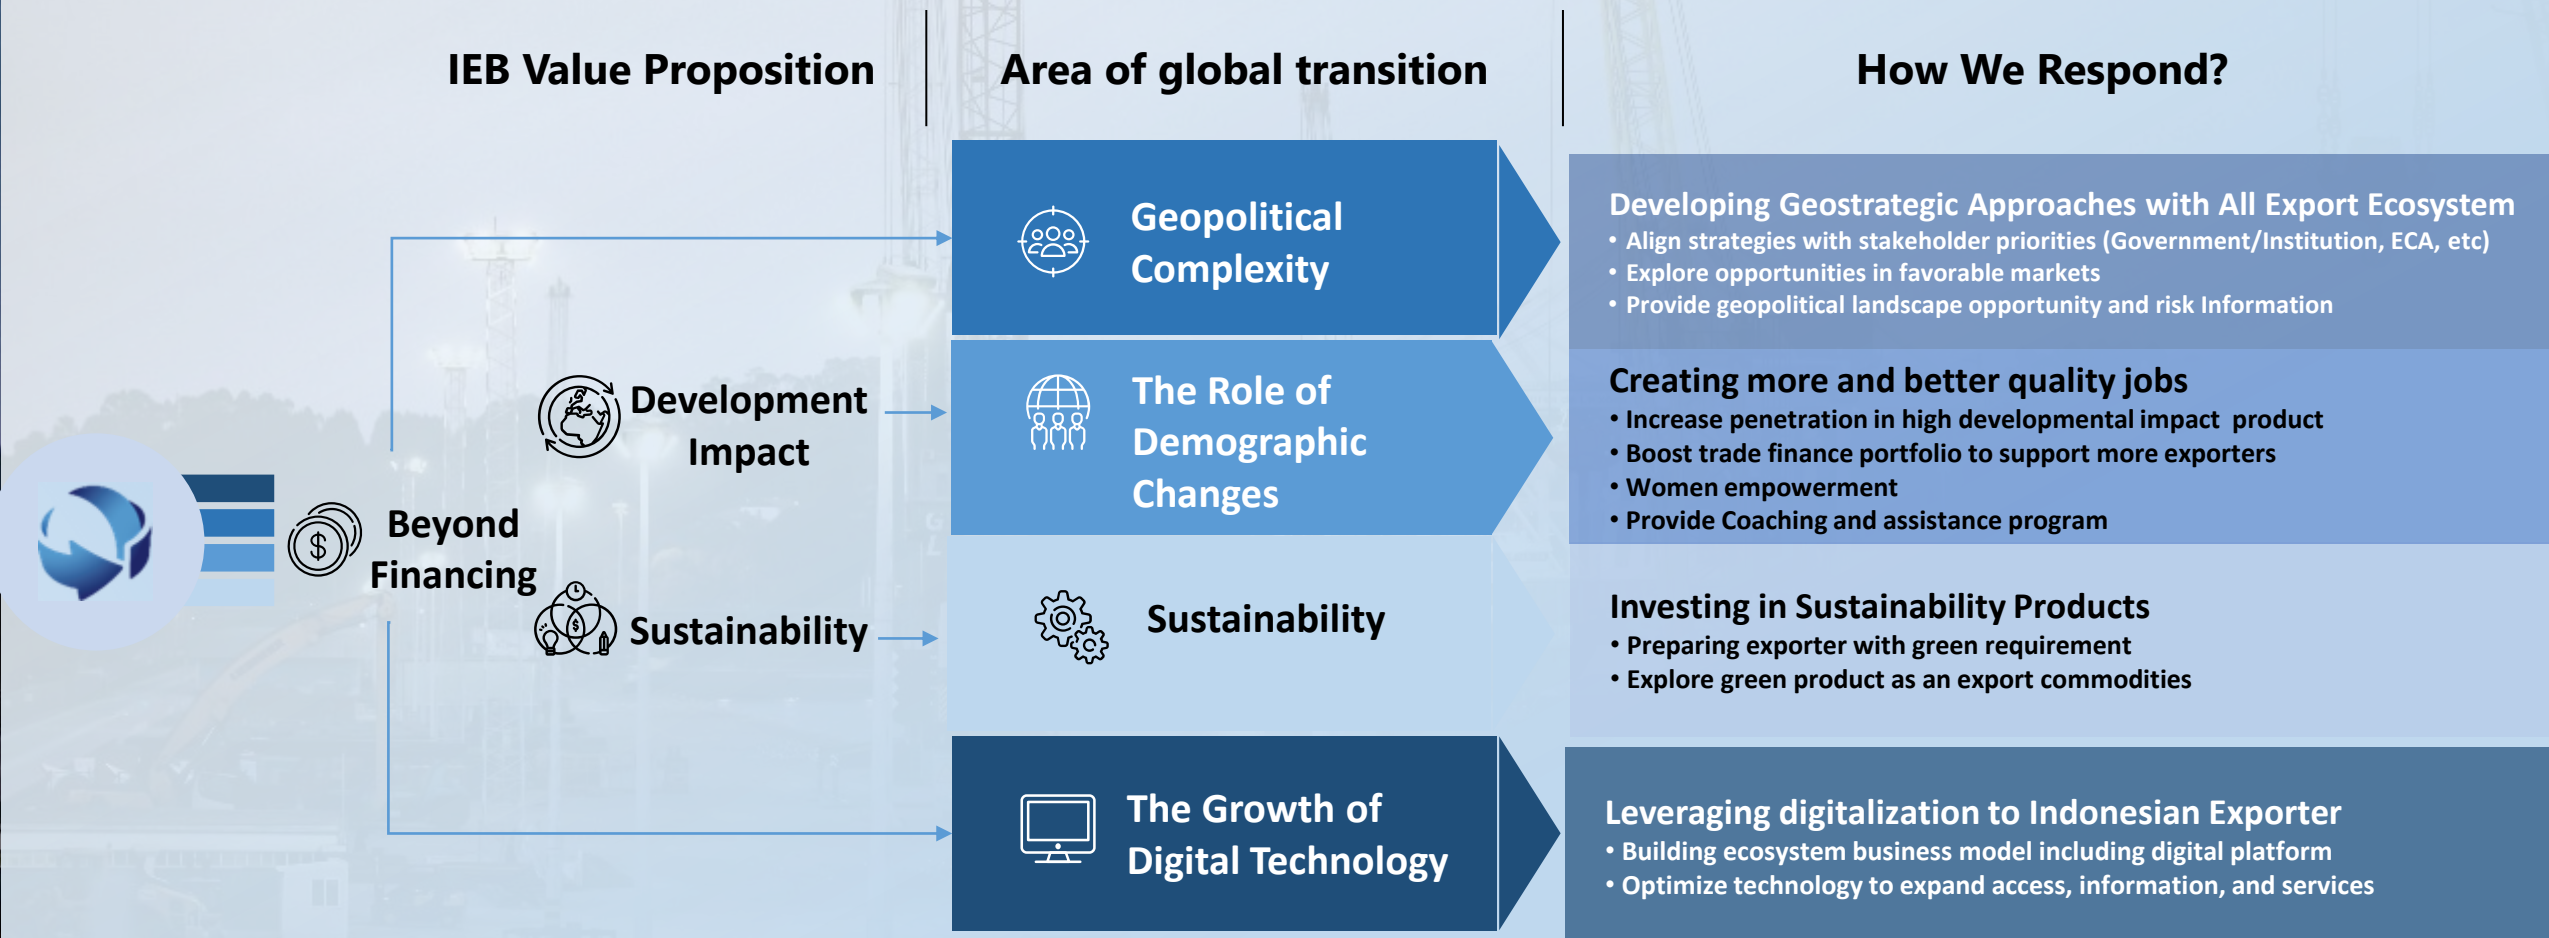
IEB Value Proposition

Area of global transition

How We Respond?

Beyond Financing

Development Impact

Sustainability

Geopolitical Complexity

The Role of Demographic Changes

Sustainability

The Growth of Digital Technology

Developing Geostrategic Approaches with All Export Ecosystem
• Align strategies with stakeholder priorities (Government/Institution, ECA, etc)
• Explore opportunities in favorable markets
• Provide geopolitical landscape opportunity and risk Information

Creating more and better quality jobs
• Increase penetration in high developmental impact product
• Boost trade finance portfolio to support more exporters
• Women empowerment
• Provide Coaching and assistance program

Investing in Sustainability Products
• Preparing exporter with green requirement
• Explore green product as an export commodities

Leveraging digitalization to Indonesian Exporter
• Building ecosystem business model including digital platform
• Optimize technology to expand access, information, and services